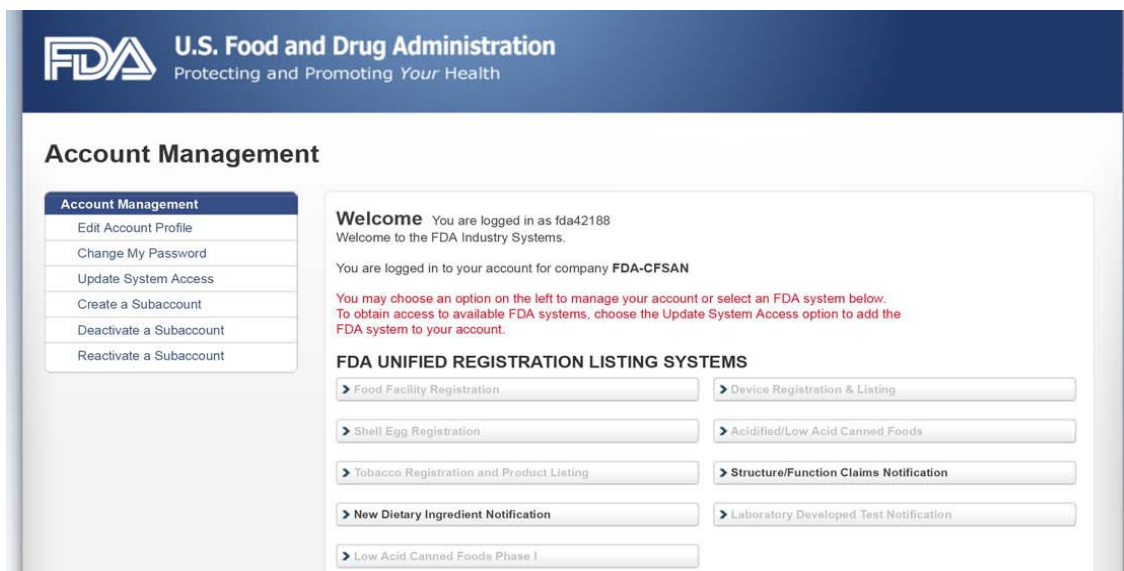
FDA U.S. Food and Drug Administration
Protecting and Promoting Your Health

Account Management

Account Management
Edit Account Profile
Change My Password
Update System Access
Create a Subaccount
Deactivate a Subaccount
Reactivate a Subaccount

Welcome You are logged in as fda42188
Welcome to the FDA Industry Systems.

You are logged in to your account for company FDA-CFSAN

You may choose an option on the left to manage your account or select an FDA system below. To obtain access to available FDA systems, choose the Update System Access option to add the FDA system to your account.

FDA UNIFIED REGISTRATION LISTING SYSTEMS

> Food Facility Registration
> Device Registration & Listing
> Shell Egg Registration
> Acidified/Low Acid Canned Foods
> Tobacco Registration and Product Listing
> Structure/Function Claims Notification
> New Dietary Ingredient Notification
> Laboratory Developed Test Notification
> Low Acid Canned Foods Phase I